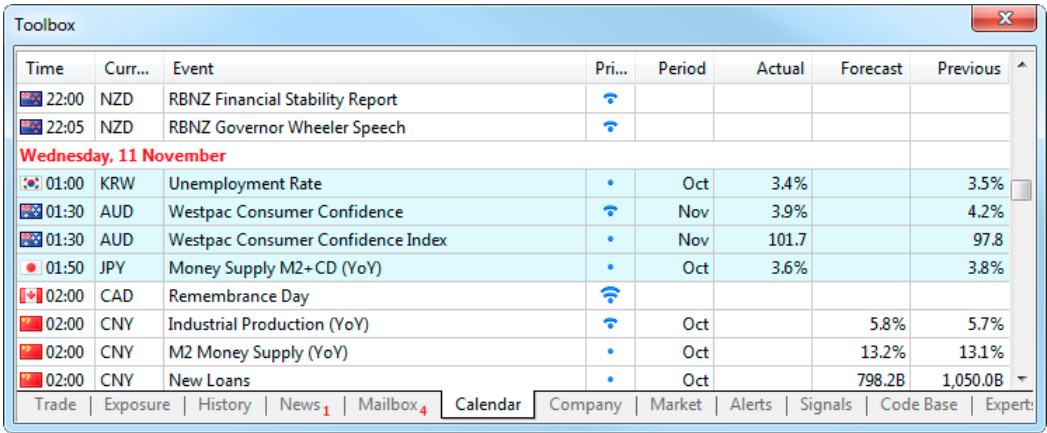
Toolbox

| Time | Curr... | Event | Pri... | Period | Actual | Forecast | Previous |
|---|---|---|---|---|---|---|---|
| 22:00 | NZD | RBNZ Financial Stability Report | | | | | |
| 22:05 | NZD | RBNZ Governor Wheeler Speech | | | | | |
| Wednesday, 11 November | | | | | | | |
| 01:00 | KRW | Unemployment Rate | | Oct | 3.4% | | 3.5% |
| 01:30 | AUD | Westpac Consumer Confidence | | Nov | 3.9% | | 4.2% |
| 01:30 | AUD | Westpac Consumer Confidence Index | | Nov | 101.7 | | 97.8 |
| 01:50 | JPY | Money Supply M2+CD (YoY) | | Oct | 3.6% | | 3.8% |
| 02:00 | CAD | Remembrance Day | | | | | |
| 02:00 | CNY | Industrial Production (YoY) | | Oct | | 5.8% | 5.7% |
| 02:00 | CNY | M2 Money Supply (YoY) | | Oct | | 13.2% | 13.1% |
| 02:00 | CNY | New Loans | | Oct | | 798.2B | 1,050.0B |

Trade | Exposure | History | News 1 | Mailbox 4 | Calendar | Company | Market | Alerts | Signals | Code Base | Experts